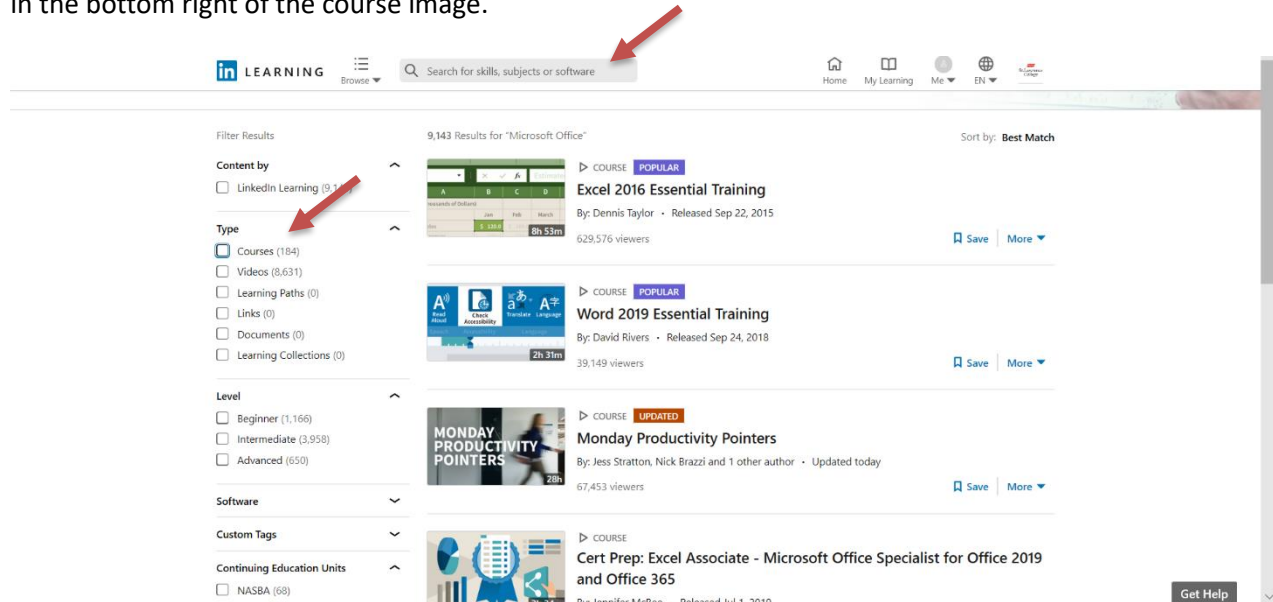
in the bottom right of the course image.

in LEARNING Browse Search for skills, subjects or software Home My Learning Me EN

Filter Results

Content by
LinkedIn Learning (9,1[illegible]

Type
Courses (184)
Videos (8,631)
Learning Paths (0)
Links (0)
Documents (0)
Learning Collections (0)

Level
Beginner (1,166)
Intermediate (3,958)
Advanced (650)

Software

Custom Tags

Continuing Education Units
NASBA (68)

9,143 Results for "Microsoft Office"

Sort by: Best Match

8h 53m
COURSE POPULAR
Excel 2016 Essential Training
By: Dennis Taylor • Released Sep 22, 2015
629,576 viewers
Save More

Read Aloud Check Accessibility Translate Language
2h 31m
COURSE POPULAR
Word 2019 Essential Training
By: David Rivers • Released Sep 24, 2018
39,149 viewers
Save More

MONDAY PRODUCTIVITY POINTERS
28h
COURSE UPDATED
Monday Productivity Pointers
By: Jess Stratton, Nick Brazzi and 1 other author • Updated today
67,453 viewers
Save More

COURSE
Cert Prep: Excel Associate - Microsoft Office Specialist for Office 2019 and Office 365
By: Jennifer McBee • Released Jul 1, 2019

Get Help